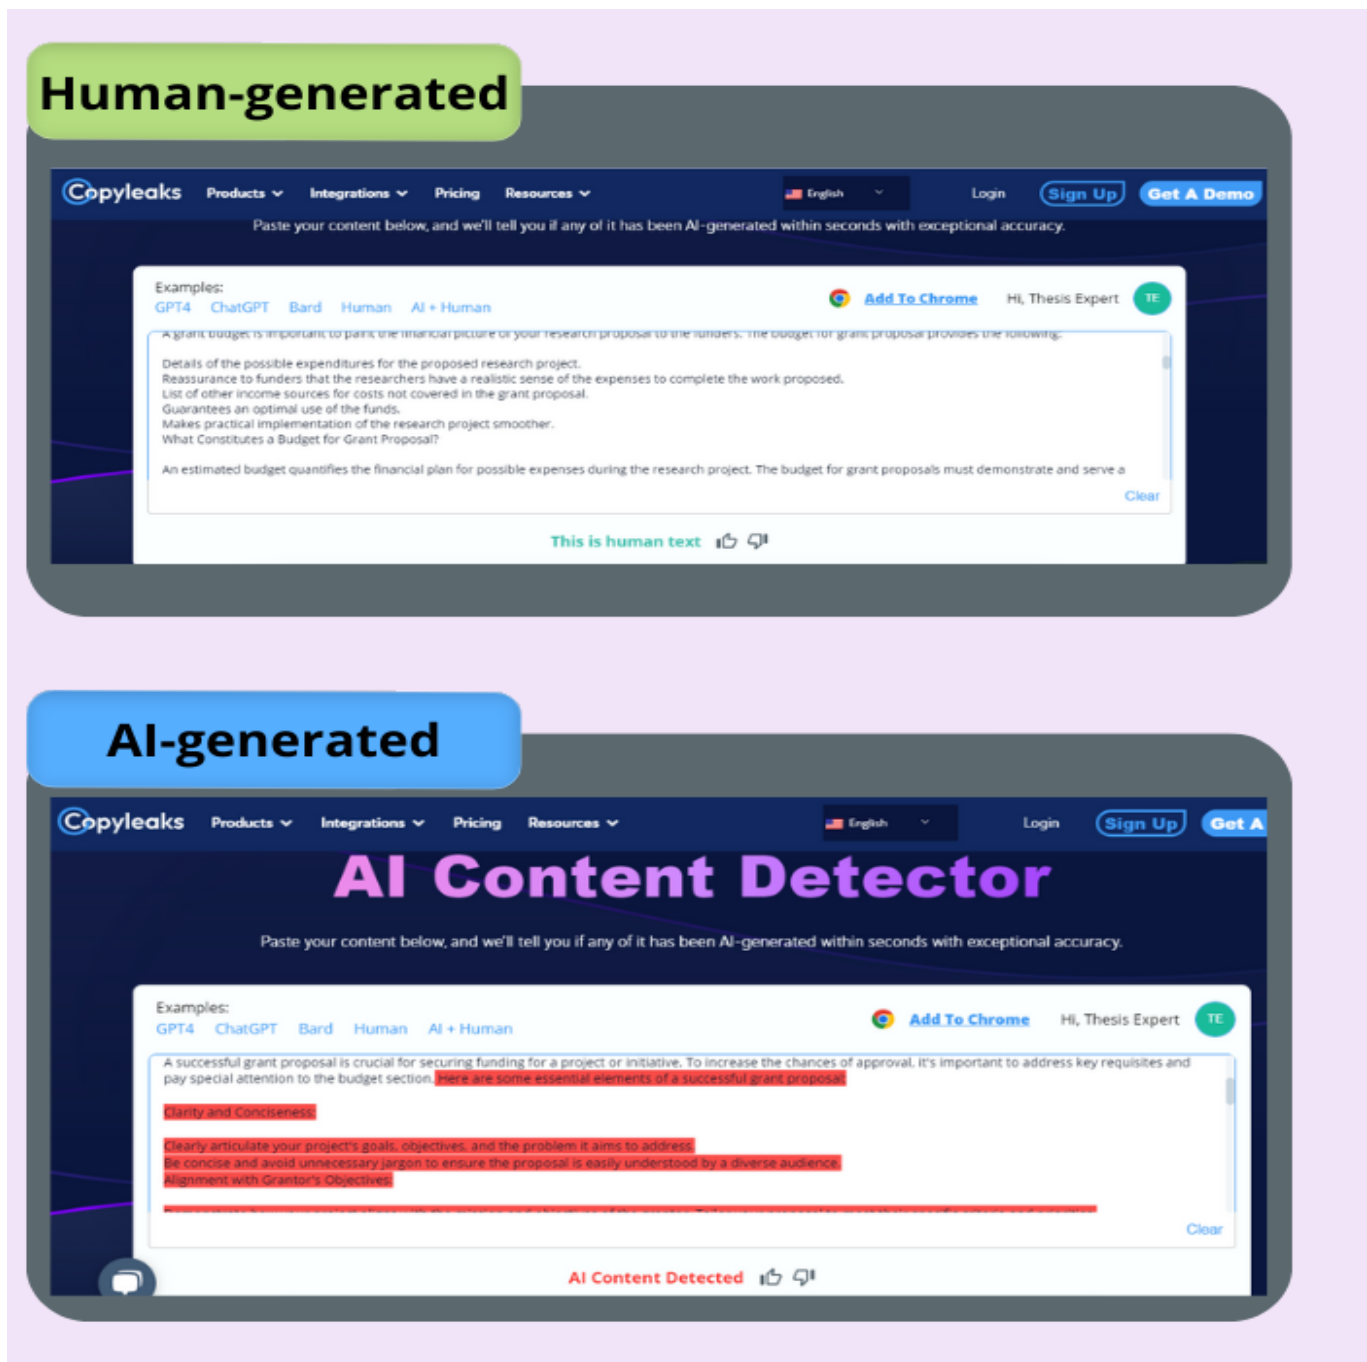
Human-generated

Copyleaks Products Integrations Pricing Resources English Login Sign Up Get A Demo

Paste your content below, and we'll tell you if any of it has been AI-generated within seconds with exceptional accuracy.

Examples:
GPT4 ChatGPT Bard Human AI + Human

Add To Chrome Hi, Thesis Expert TE

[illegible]

Details of the possible expenditures for the proposed research project.
Reassurance to funders that the researchers have a realistic sense of the expenses to complete the work proposed.
List of other income sources for costs not covered in the grant proposal.
Guarantees an optimal use of the funds.
Makes practical implementation of the research project smoother.
What Constitutes a Budget for Grant Proposal?

An estimated budget quantifies the financial plan for possible expenses during the research project. The budget for grant proposals must demonstrate and serve a

Clear

This is human text

AI-generated

Copyleaks Products Integrations Pricing Resources English Login Sign Up Get A

AI Content Detector

Paste your content below, and we'll tell you if any of it has been AI-generated within seconds with exceptional accuracy.

Examples:
GPT4 ChatGPT Bard Human AI + Human

Add To Chrome Hi, Thesis Expert TE

A successful grant proposal is crucial for securing funding for a project or initiative. To increase the chances of approval, it's important to address key requisites and pay special attention to the budget section. Here are some essential elements of a successful grant proposal:

Clarity and Conciseness:

Clearly articulate your project's goals, objectives, and the problem it aims to address.
Be concise and avoid unnecessary jargon to ensure the proposal is easily understood by a diverse audience.
Alignment with Grantor's Objectives:

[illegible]

Clear

AI Content Detected